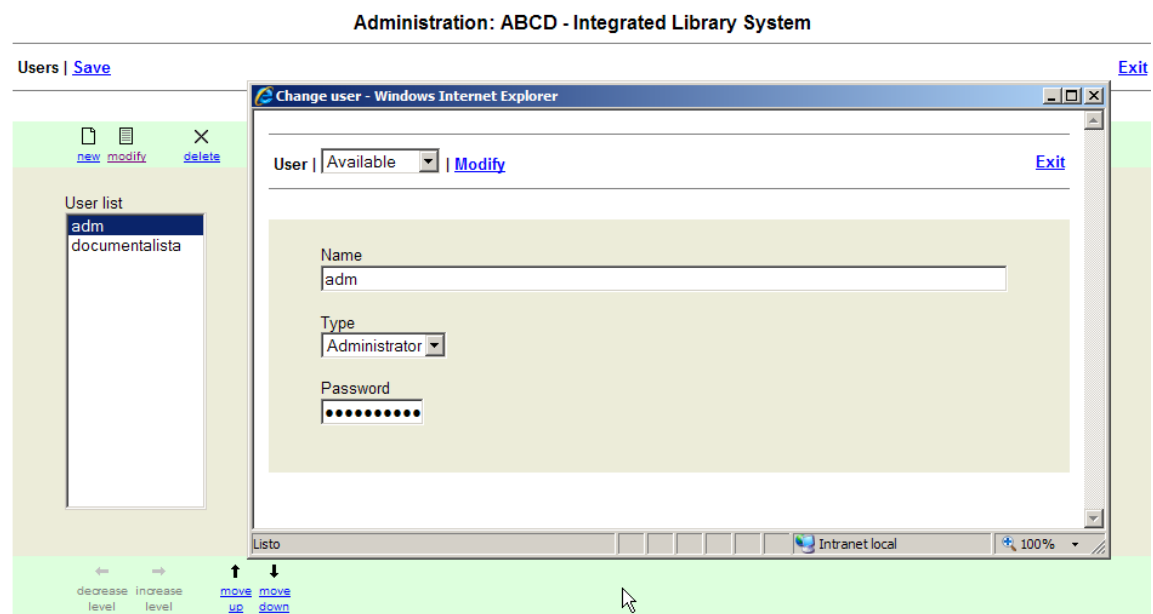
Administration: ABCD - Integrated Library System

Users | Save

Exit

new modify delete

User list

adm
documentalista

decrease level increase level move up move down

Change user - Windows Internet Explorer

User | Available | Modify

Exit

Name

adm

Type

Administrator

Password

••••••••••

Listo

Intranet local

100%